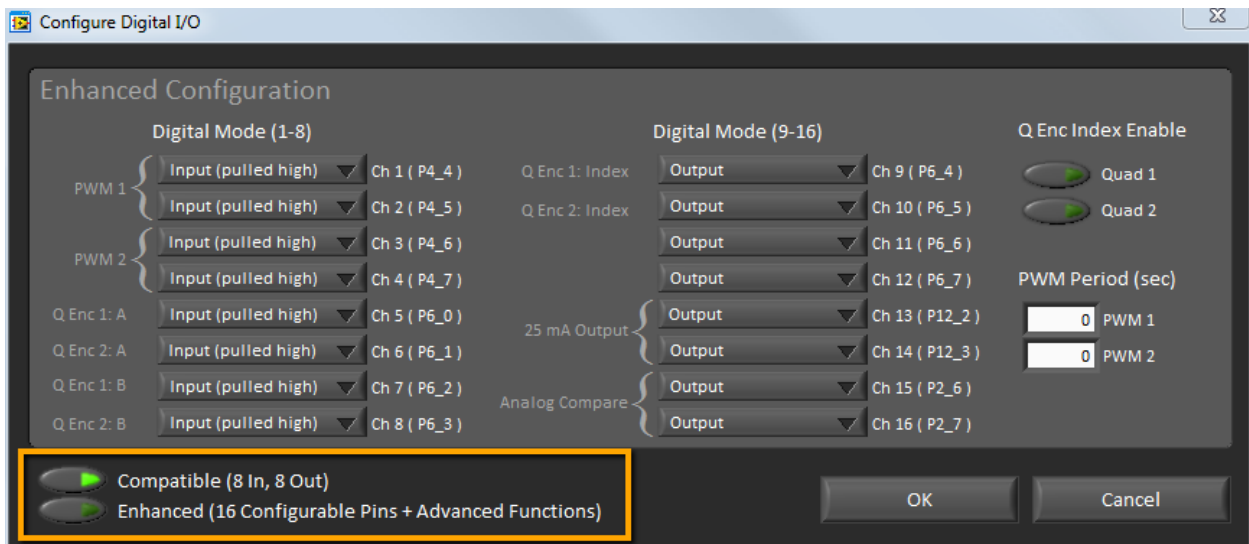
Configure Digital I/O

Enhanced Configuration

Digital Mode (1-8)

PWM 1 Input (pulled high) Ch 1 ( P4_4 )
Input (pulled high) Ch 2 ( P4_5 )
PWM 2 Input (pulled high) Ch 3 ( P4_6 )
Input (pulled high) Ch 4 ( P4_7 )
Q Enc 1: A Input (pulled high) Ch 5 ( P6_0 )
Q Enc 2: A Input (pulled high) Ch 6 ( P6_1 )
Q Enc 1: B Input (pulled high) Ch 7 ( P6_2 )
Q Enc 2: B Input (pulled high) Ch 8 ( P6_3 )

Digital Mode (9-16)

Q Enc 1: Index Output Ch 9 ( P6_4 )
Q Enc 2: Index Output Ch 10 ( P6_5 )
Output Ch 11 ( P6_6 )
Output Ch 12 ( P6_7 )
25 mA Output Output Ch 13 ( P12_2 )
Output Ch 14 ( P12_3 )
Analog Compare Output Ch 15 ( P2_6 )
Output Ch 16 ( P2_7 )

Q Enc Index Enable

Quad 1
Quad 2

PWM Period (sec)

0 PWM 1
0 PWM 2

Compatible (8 In, 8 Out)
Enhanced (16 Configurable Pins + Advanced Functions)

OK

Cancel